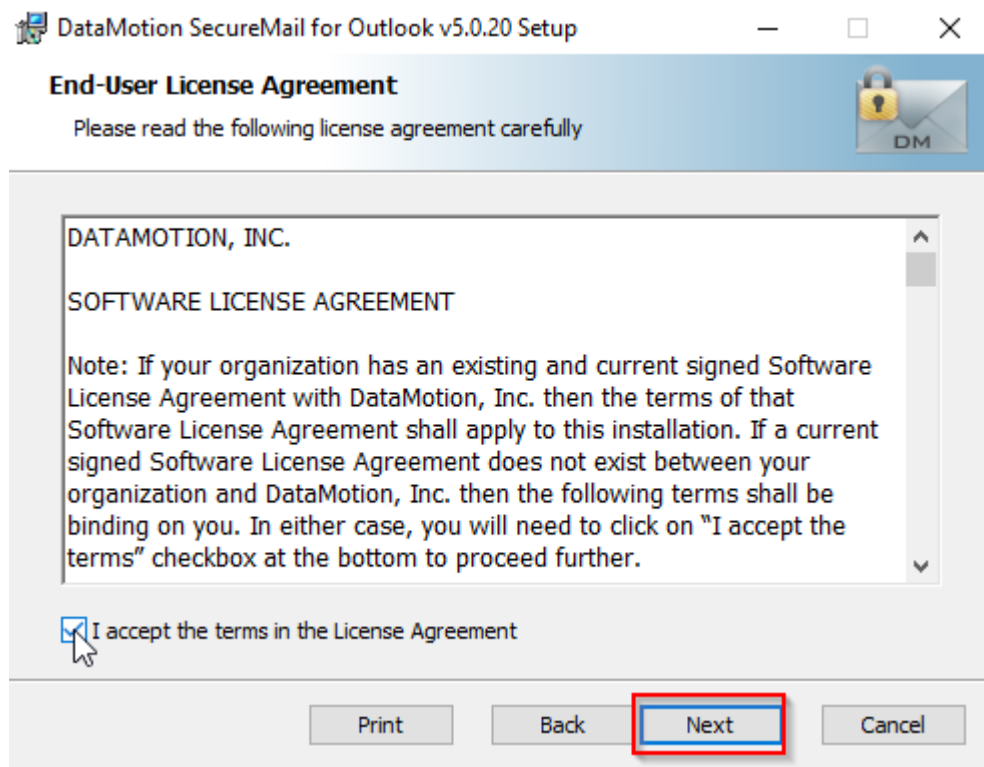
DataMotion SecureMail for Outlook v5.0.20 Setup

End-User License Agreement

Please read the following license agreement carefully

DM

DATAMOTION, INC.

SOFTWARE LICENSE AGREEMENT

Note: If your organization has an existing and current signed Software License Agreement with DataMotion, Inc. then the terms of that Software License Agreement shall apply to this installation. If a current signed Software License Agreement does not exist between your organization and DataMotion, Inc. then the following terms shall be binding on you. In either case, you will need to click on "I accept the terms" checkbox at the bottom to proceed further.

I accept the terms in the License Agreement

Print Back Next Cancel